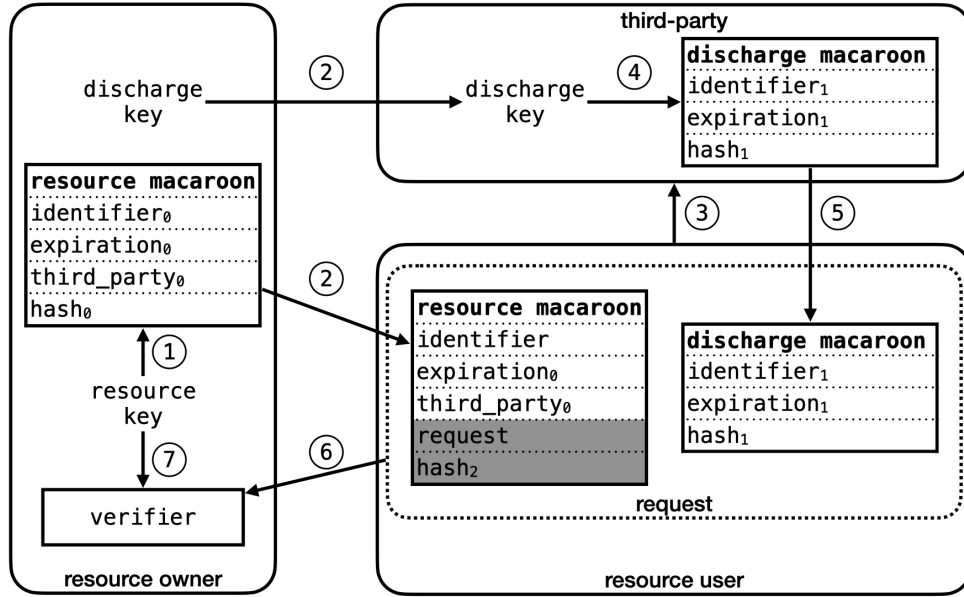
third-party

discharge key

②

discharge key

④

discharge macaroon
identifier$_1$
expiration$_1$
hash$_1$

resource macaroon
identifier$_0$
expiration$_0$
third_party$_0$
hash$_0$

③

⑤

②

①

resource key

⑦

verifier

resource macaroon
identifier
expiration$_0$
third_party$_0$
request
hash$_2$

⑥

discharge macaroon
identifier$_1$
expiration$_1$
hash$_1$

request

resource owner

resource user